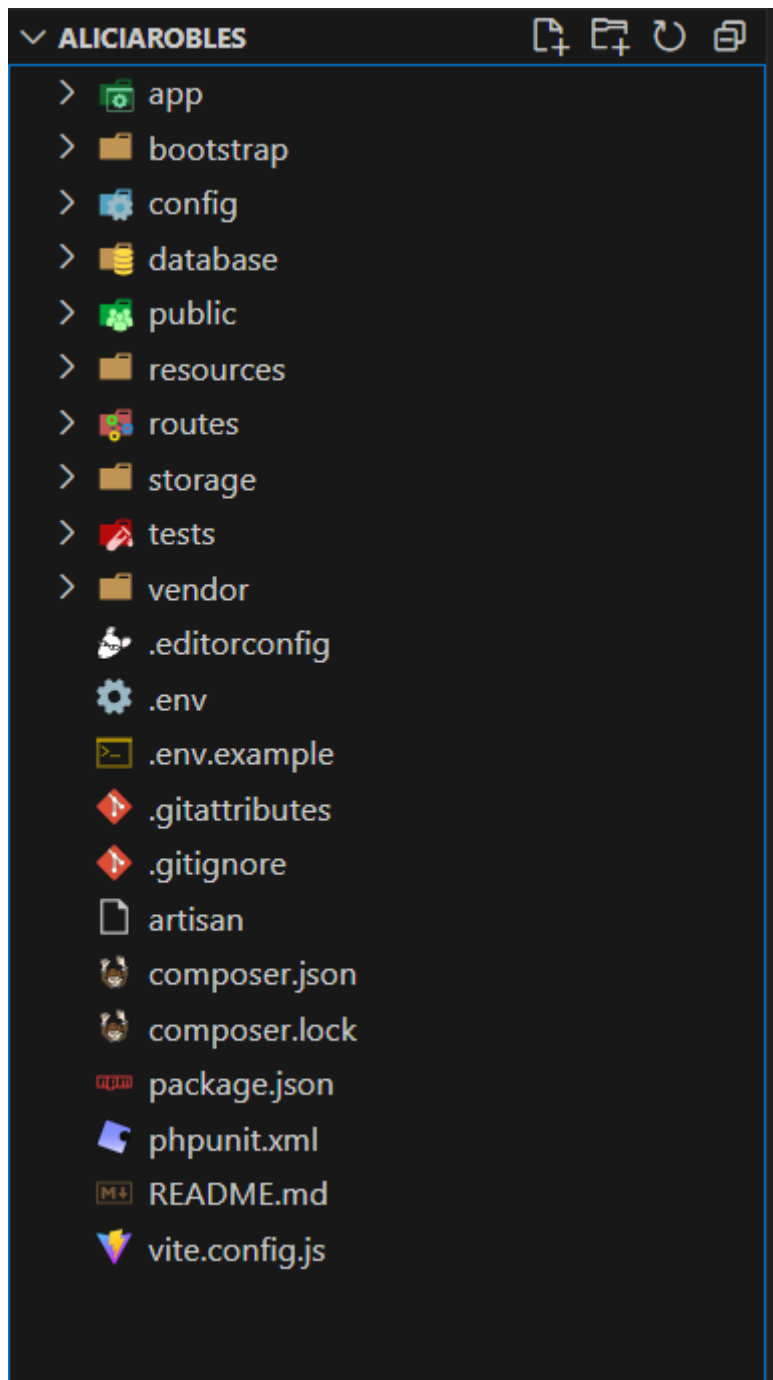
ALICIAROBLES

app
bootstrap
config
database
public
resources
routes
storage
tests
vendor
.editorconfig
.env
.env.example
.gitattributes
.gitignore
artisan
composer.json
composer.lock
package.json
phpunit.xml
README.md
vite.config.js